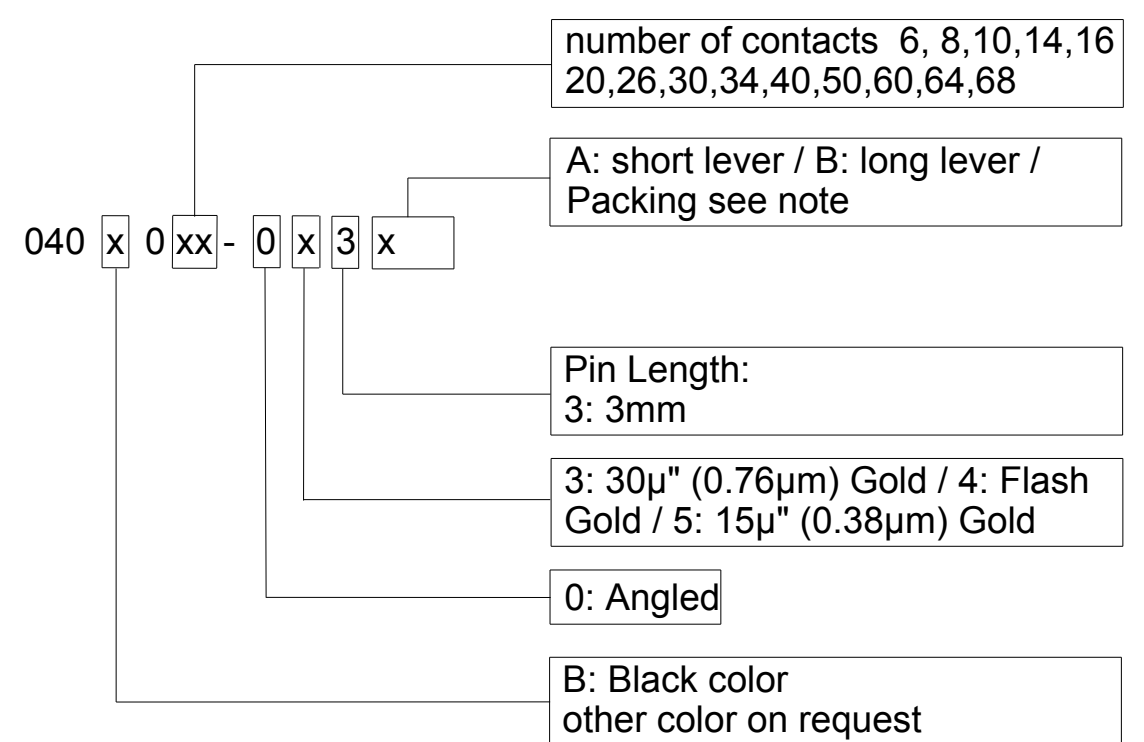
number of contacts 6, 8,10,14,16
20,26,30,34,40,50,60,64,68

A: short lever / B: long lever /
Packing see note

040 x 0 xx - 0 x 3 x

Pin Length:
3: 3mm

3: 30µ" (0.76µm) Gold / 4: Flash Gold / 5: 15µ" (0.38µm) Gold

0: Angled

B: Black color
other color on request